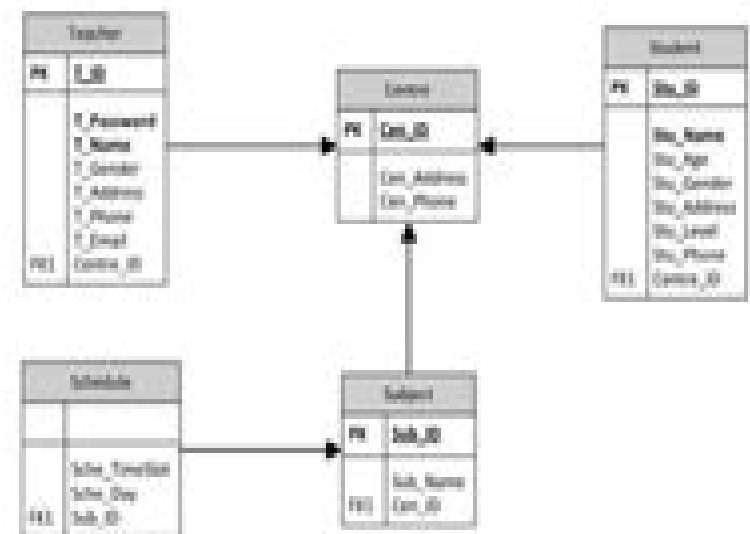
Teacher

PK T_ID

T_Password
T_Name
T_Gender
T_Address
T_Phone
T_Email
FK1 Centre_ID

Centre

PK Cen_ID

Cen_Address
Cen_Phone

Student

PK Stu_ID

Stu_Name
Stu_Age
Stu_Gender
Stu_Address
Stu_Level
Stu_Phone
FK1 Centre_ID

Schedule

Sche_TimeSlot
Sche_Day
FK1 Sub_ID

Subject

PK Sub_ID

Sub_Name
FK1 Cen_ID